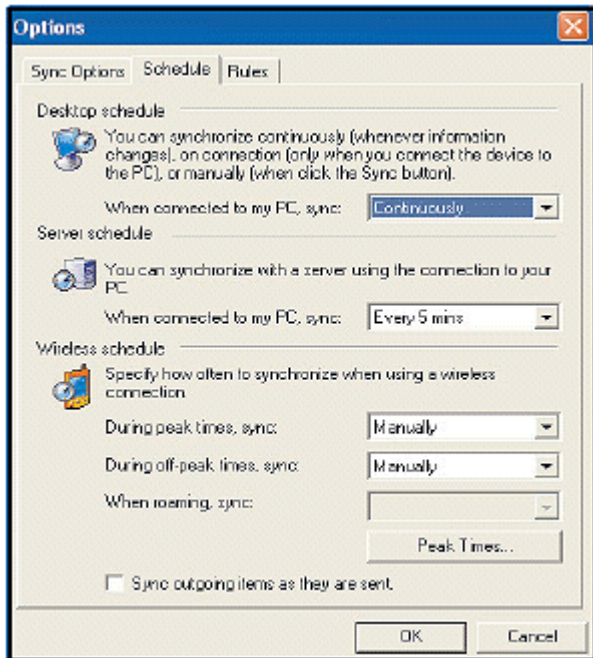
Options

Sync Options | Schedule | Rules

Desktop schedule

You can synchronize continuously (whenever information changes), on connection (only when you connect the device to the PC), or manually (when click the Sync button).

When connected to my PC, sync: Continuously

Server schedule

You can synchronize with a server using the connection to your PC.

When connected to my PC, sync: Every 5 mins

Wireless schedule

Specify how often to synchronize when using a wireless connection

During peak times, sync: Manually

During off-peak times, sync: Manually

When roaming, sync:

Peak Times...

Sync outgoing items as they are sent.

OK

Cancel